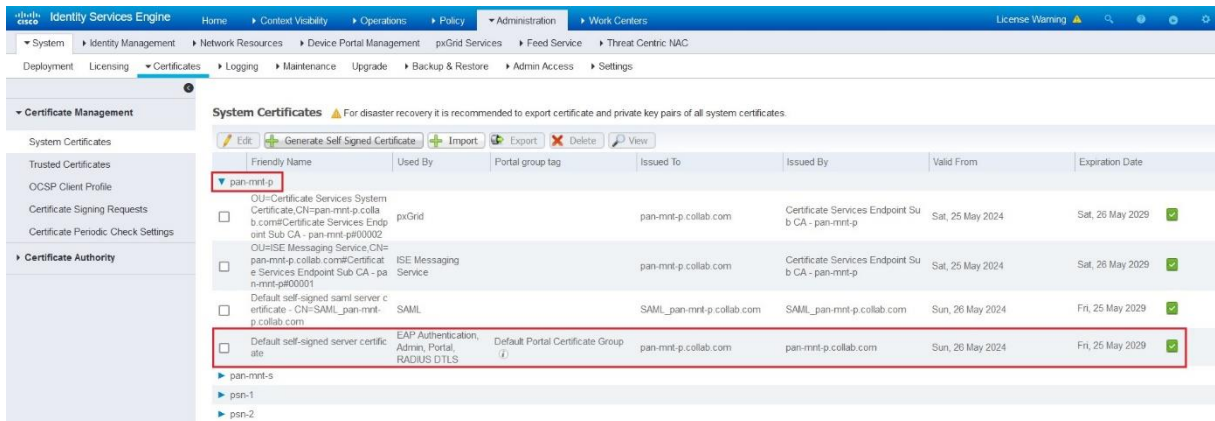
cisco Identity Services Engine Home ▸ Context Visibility ▸ Operations ▸ Policy ▾ Administration ▸ Work Centers License Warning

▾ System ▸ Identity Management ▸ Network Resources ▸ Device Portal Management pxGrid Services ▸ Feed Service ▸ Threat Centric NAC

Deployment Licensing ▾ Certificates ▸ Logging ▸ Maintenance Upgrade ▸ Backup & Restore ▸ Admin Access ▸ Settings

▾ Certificate Management

System Certificates

Trusted Certificates

OCSP Client Profile

Certificate Signing Requests

Certificate Periodic Check Settings

▸ Certificate Authority

System Certificates For disaster recovery it is recommended to export certificate and private key pairs of all system certificates.

Edit Generate Self Signed Certificate Import Export Delete View

| | Friendly Name | Used By | Portal group tag | Issued To | Issued By | Valid From | Expiration Date |
|---|---|---|---|---|---|---|---|
| ▾ pan-mnt-p | | | | | | | |
| ☐ | OU=Certificate Services System Certificate,CN=pan-mnt-p.collab.com#Certificate Services Endpoint Sub CA - pan-mnt-p#00002 | pxGrid | | pan-mnt-p.collab.com | Certificate Services Endpoint Sub CA - pan-mnt-p | Sat, 25 May 2024 | Sat, 26 May 2029 |
| ☐ | OU=ISE Messaging Service,CN=pan-mnt-p.collab.com#Certificate Services Endpoint Sub CA - pan-mnt-p#00001 | ISE Messaging Service | | pan-mnt-p.collab.com | Certificate Services Endpoint Sub CA - pan-mnt-p | Sat, 25 May 2024 | Sat, 26 May 2029 |
| ☐ | Default self-signed saml server certificate - CN=SAML_pan-mnt-p.collab.com | SAML | | SAML_pan-mnt-p.collab.com | SAML_pan-mnt-p.collab.com | Sun, 26 May 2024 | Fri, 25 May 2029 |
| ☐ | Default self-signed server certificate | EAP Authentication, Admin, Portal, RADIUS DTLS | Default Portal Certificate Group | pan-mnt-p.collab.com | pan-mnt-p.collab.com | Sun, 26 May 2024 | Fri, 25 May 2029 |

▸ pan-mnt-s
▸ psn-1
▸ psn-2